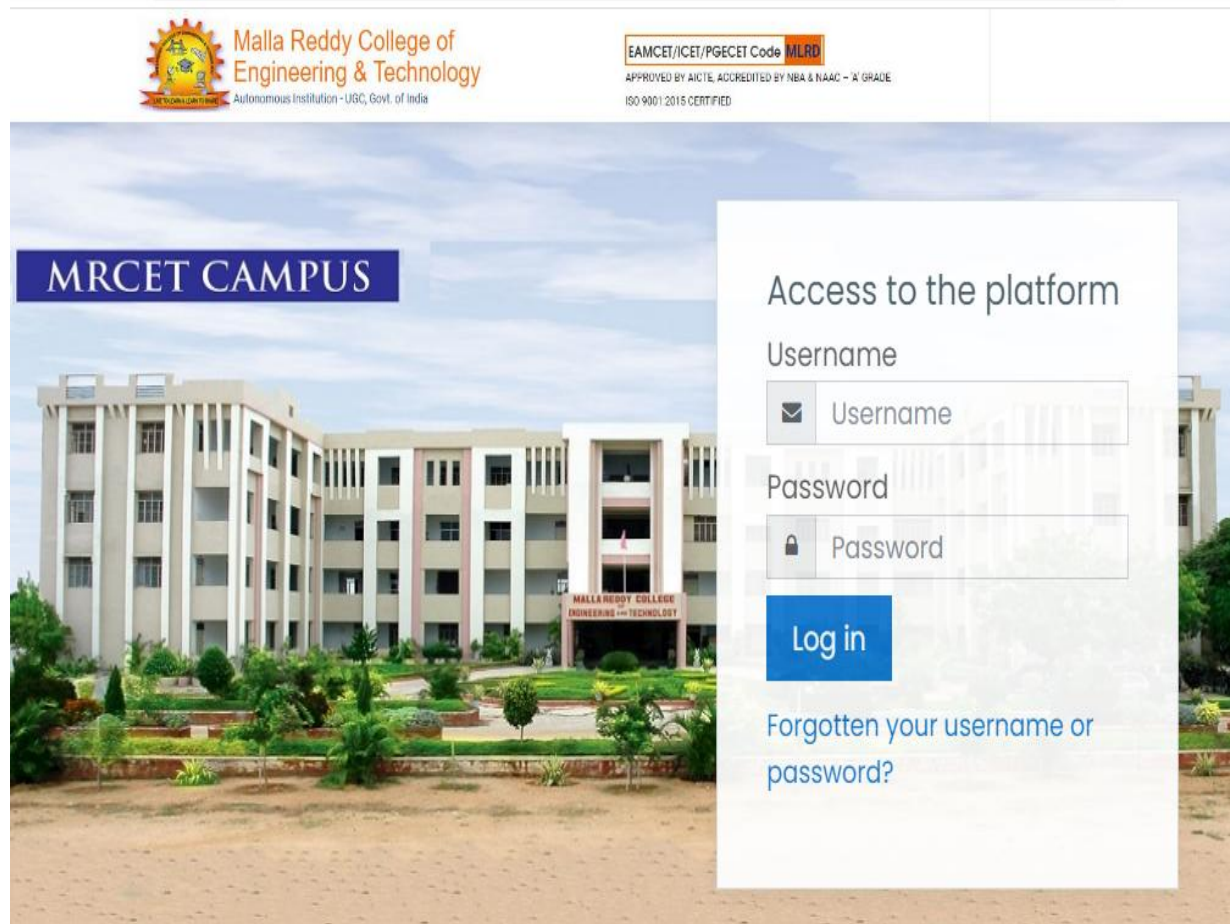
Malla Reddy College of Engineering & Technology
Autonomous Institution - UGC, Govt. of India

EAMCET/ICET/PGECET Code MLRD
APPROVED BY AICTE, ACCREDITED BY NBA & NAAC – 'A' GRADE
ISO 9001:2015 CERTIFIED

MRCET CAMPUS

MALLA REDDY COLLEGE OF ENGINEERING AND TECHNOLOGY

Access to the platform

Username

Username

Password

Password

Log in

Forgotten your username or password?